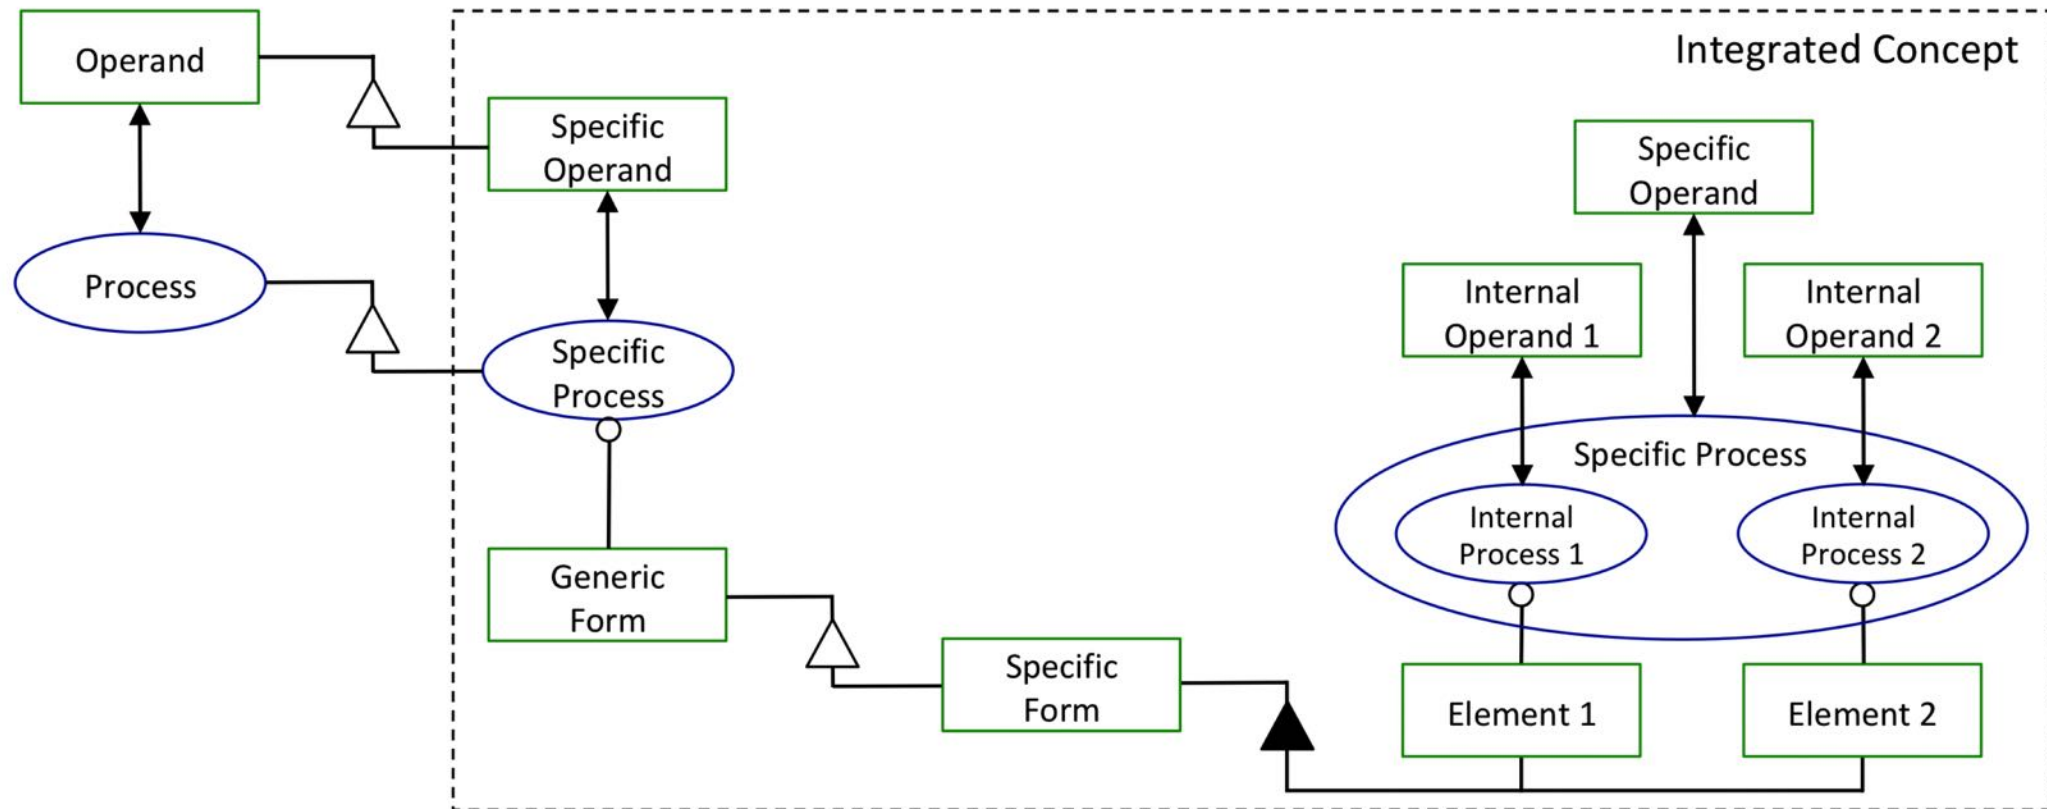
Operand

Process

Integrated Concept

Specific Operand

Specific Process

Generic Form

Specific Form

Specific Operand

Internal Operand 1

Internal Operand 2

Specific Process

Internal Process 1

Internal Process 2

Element 1

Element 2